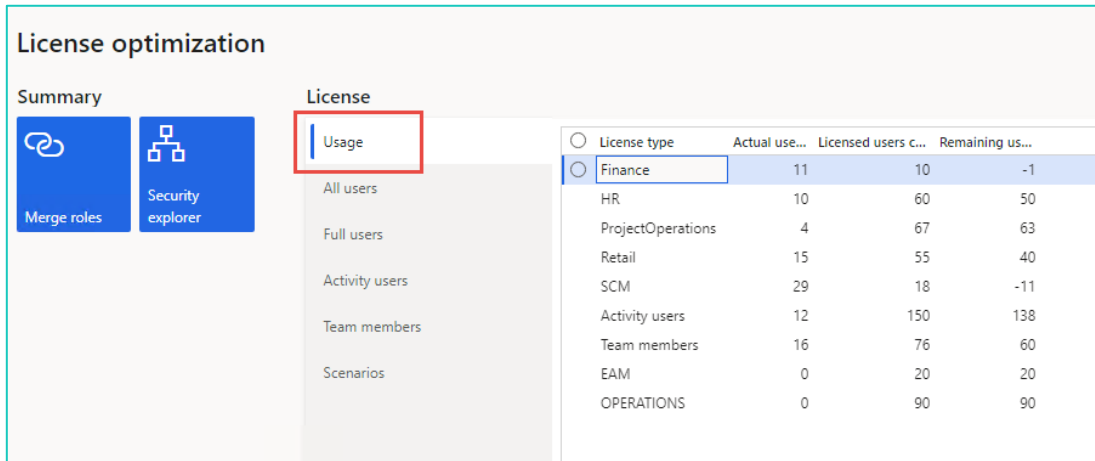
License optimization

Summary

Merge roles

Security explorer

License

Usage

All users

Full users

Activity users

Team members

Scenarios

| License type | Actual use... | Licensed users c... | Remaining us... |
|---|---|---|---|
| Finance | 11 | 10 | -1 |
| HR | 10 | 60 | 50 |
| ProjectOperations | 4 | 67 | 63 |
| Retail | 15 | 55 | 40 |
| SCM | 29 | 18 | -11 |
| Activity users | 12 | 150 | 138 |
| Team members | 16 | 76 | 60 |
| EAM | 0 | 20 | 20 |
| OPERATIONS | 0 | 90 | 90 |